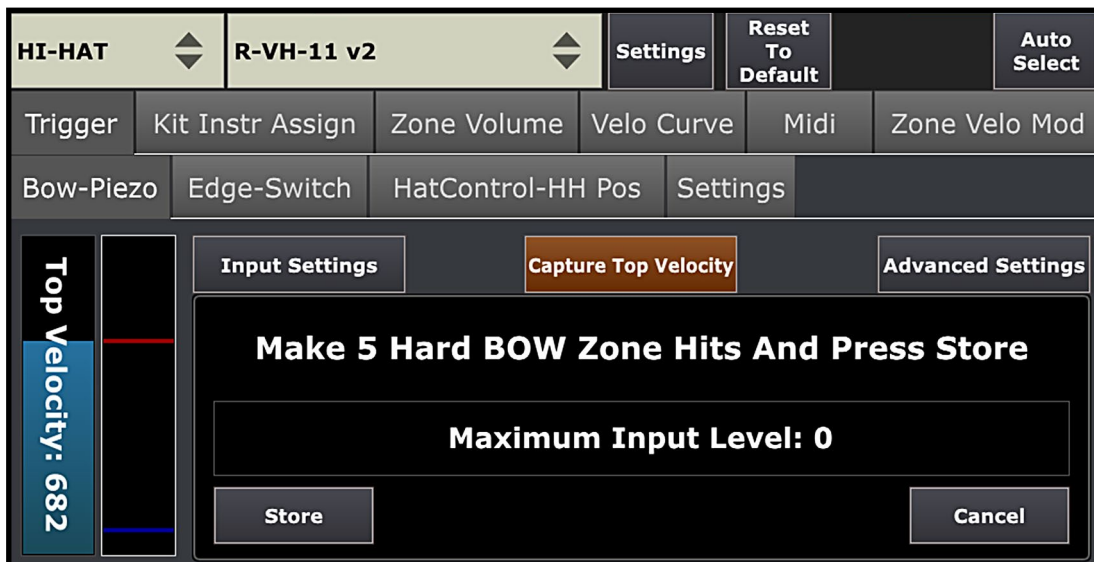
HI-HAT
R-VH-11 v2
Settings
Reset To Default
Auto Select

Trigger
Kit Instr Assign
Zone Volume
Velo Curve
Midi
Zone Velo Mod

Bow-Piezo
Edge-Switch
HatControl-HH Pos
Settings

Top Velocity: 682

Input Settings
Capture Top Velocity
Advanced Settings

Make 5 Hard BOW Zone Hits And Press Store

Maximum Input Level: 0

Store
Cancel